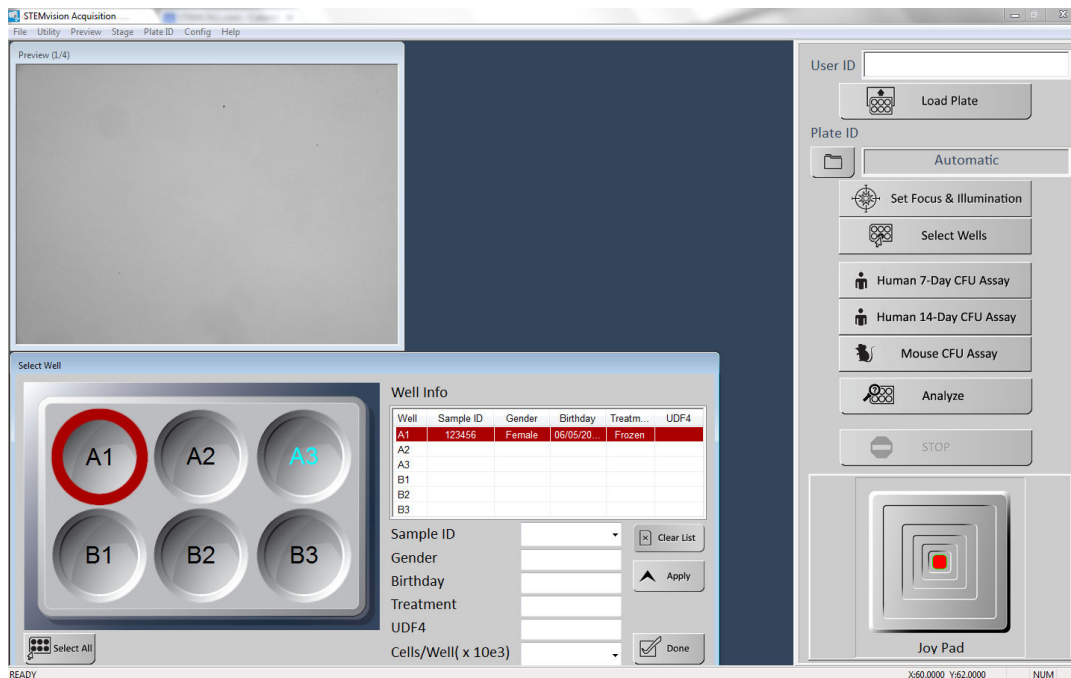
STEMvision Acquisition

File Utility Preview Stage Plate ID Config Help

Preview (1/4)

Select Well

A1 A2 A3
B1 B2 B3

Select All

Well Info

| Well | Sample ID | Gender | Birthday | Treatm... | UDF4 |
|---|---|---|---|---|---|
| A1 | 123456 | Female | 06/05/20... | Frozen | |
| A2 | | | | | |
| A3 | | | | | |
| B1 | | | | | |
| B2 | | | | | |
| B3 | | | | | |

Sample ID
Gender
Birthday
Treatment
UDF4
Cells/Well( x 10e3)

Clear List
Apply
Done

User ID

Load Plate

Plate ID

Automatic

Set Focus & Illumination

Select Wells

Human 7-Day CFU Assay

Human 14-Day CFU Assay

Mouse CFU Assay

Analyze

STOP

Joy Pad

READY

X:60.0000 Y:62.0000

NUM